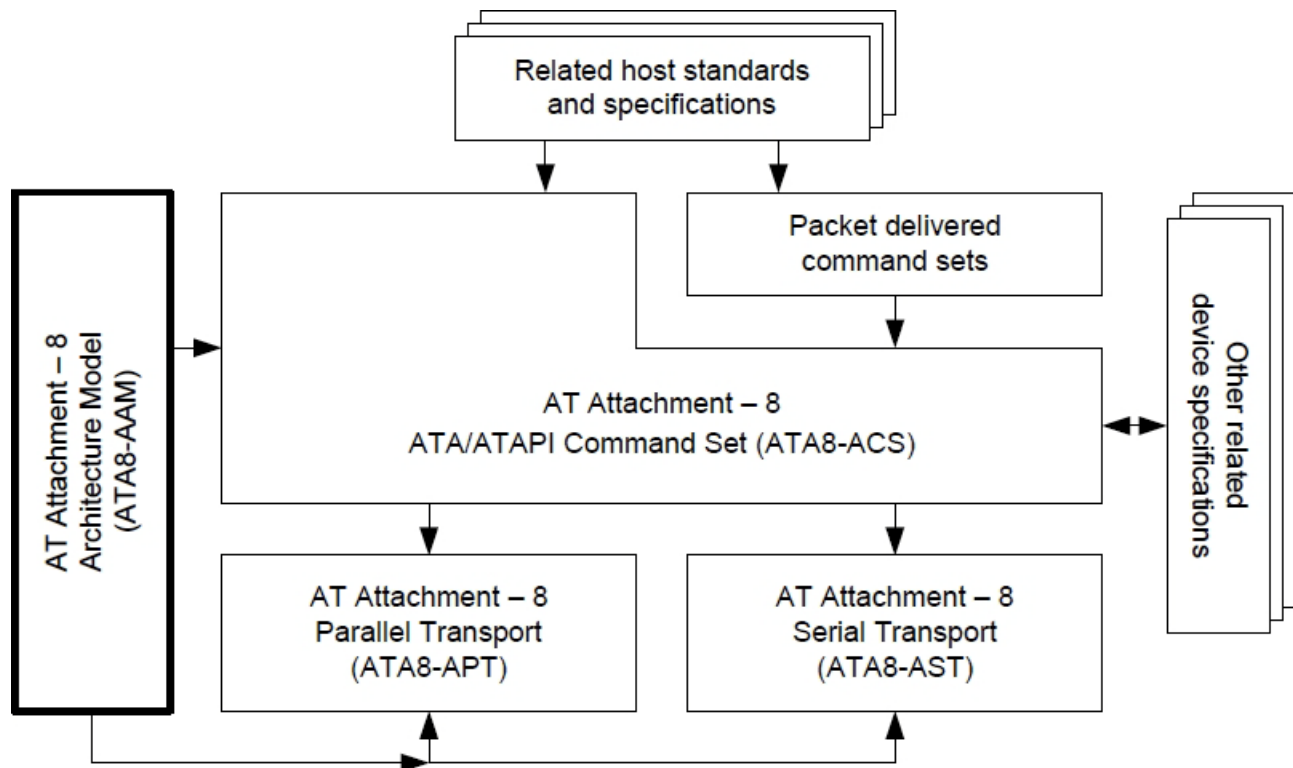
Related host standards and specifications

AT Attachment – 8 Architecture Model (ATA8-AAM)

Packet delivered command sets

AT Attachment – 8
ATA/ATAPI Command Set (ATA8-ACS)

Other related device specifications

AT Attachment – 8
Parallel Transport
(ATA8-APT)

AT Attachment – 8
Serial Transport
(ATA8-AST)